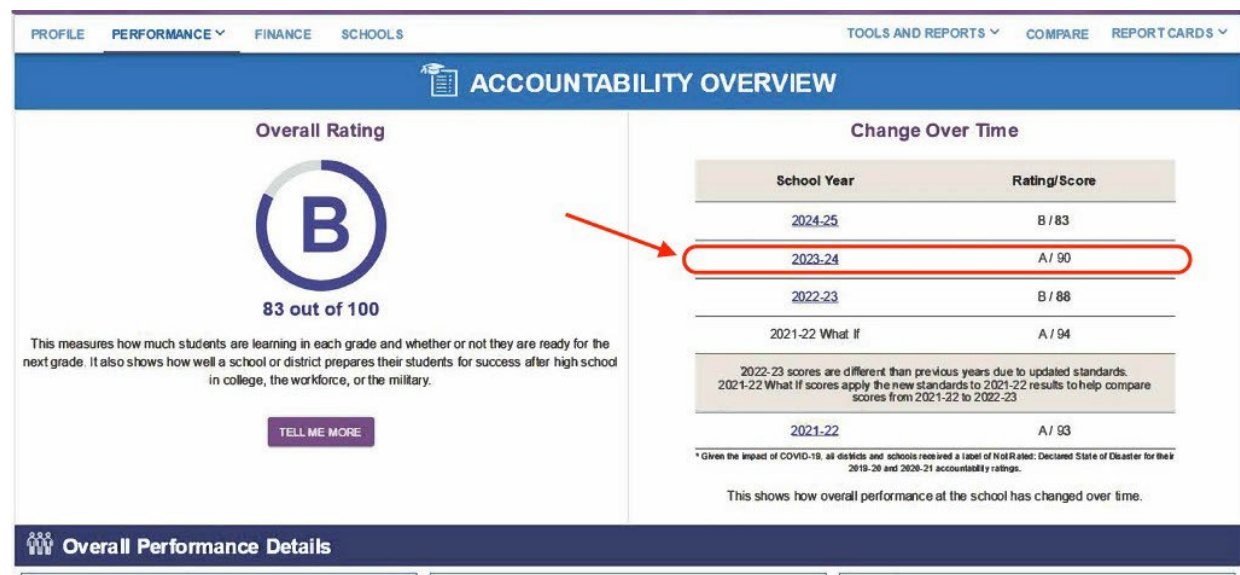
PROFILE PERFORMANCE FINANCE SCHOOLS TOOLS AND REPORTS COMPARE REPORT CARDS

ACCOUNTABILITY OVERVIEW

Overall Rating

B

83 out of 100

This measures how much students are learning in each grade and whether or not they are ready for the next grade. It also shows how well a school or district prepares their students for success after high school in college, the workforce, or the military.

TELL ME MORE

Change Over Time

| School Year | Rating/Score |
|---|---|
| 2024-25 | B / 83 |
| 2023-24 | A / 90 |
| 2022-23 | B / 88 |
| 2021-22 What If | A / 94 |
| 2022-23 scores are different than previous years due to updated standards. 2021-22 What If scores apply the new standards to 2021-22 results to help compare scores from 2021-22 to 2022-23 | |
| 2021-22 | A / 93 |

* Given the impact of COVID-19, all districts and schools received a label of Not Rated: Declared State of Disaster for their 2019-20 and 2020-21 accountability ratings.

This shows how overall performance at the school has changed over time.

Overall Performance Details